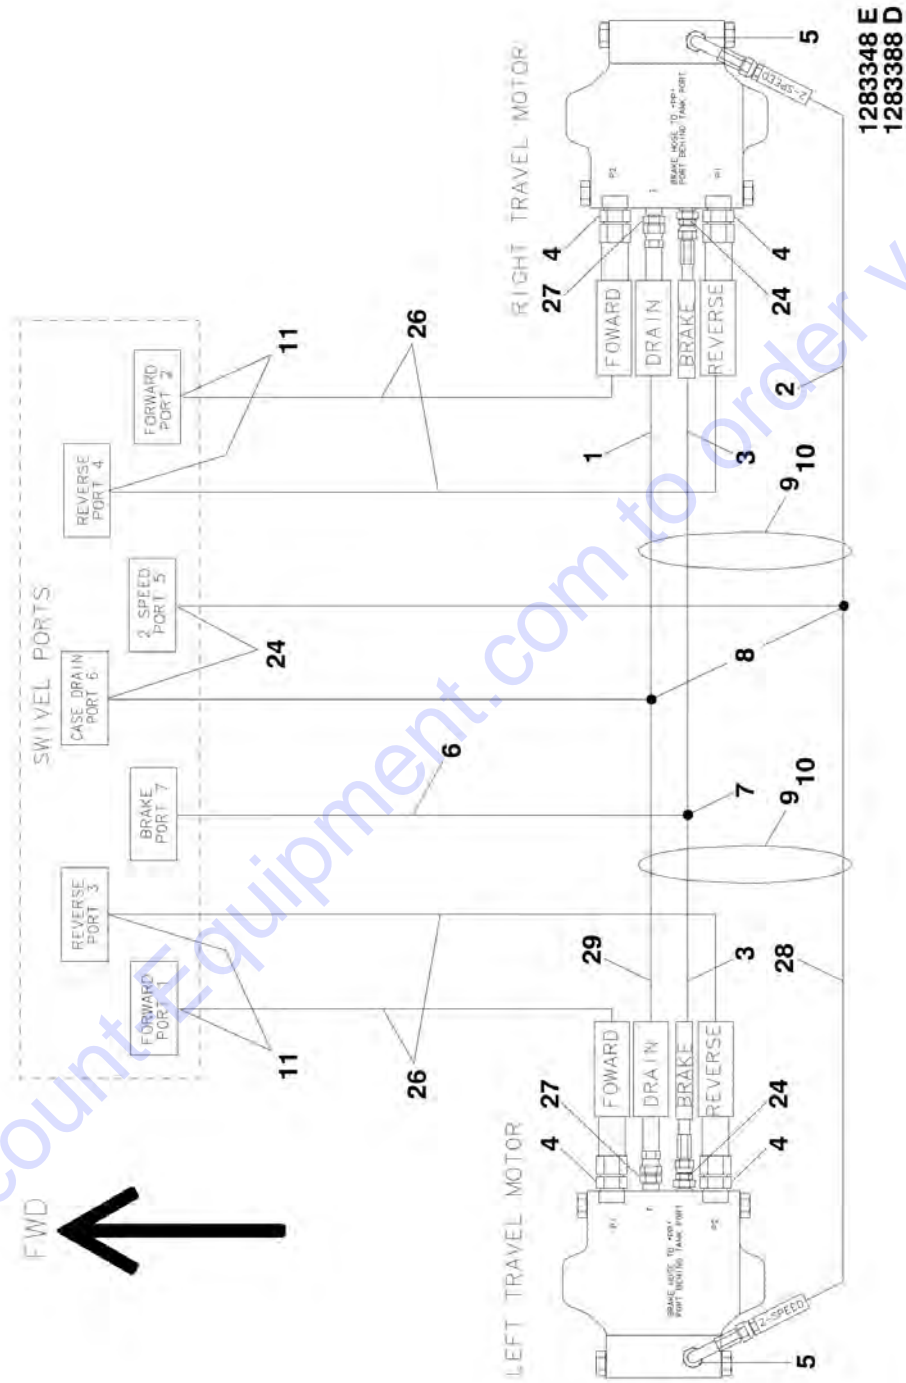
1283348 E
1283388 D

RIGHT TRAVEL MOTOR

2-SPEED

BRAKE HOSE TO "DR" PORT BEHIND TANK PORT

P2

T

P1

5

4

27

4

24

FOWARD

DRAIN

BRAKE

REVERSE

26

11

FORWARD PORT 2

REVERSE PORT 4

1

3

2

10

9

SWIVEL PORTS

2 SPEED PORT 5

CASE DRAIN PORT 6

24

8

BRAKE PORT 7

6

7

10

9

REVERSE PORT 3

FORWARD PORT 1

29

3

28

11

26

FOWARD

DRAIN

BRAKE

REVERSE

27

24

4

4

LEFT TRAVEL MOTOR

P1

T

P2

BRAKE HOSE TO "DR" PORT BEHIND TANK PORT

2-SPEED

5

FWD